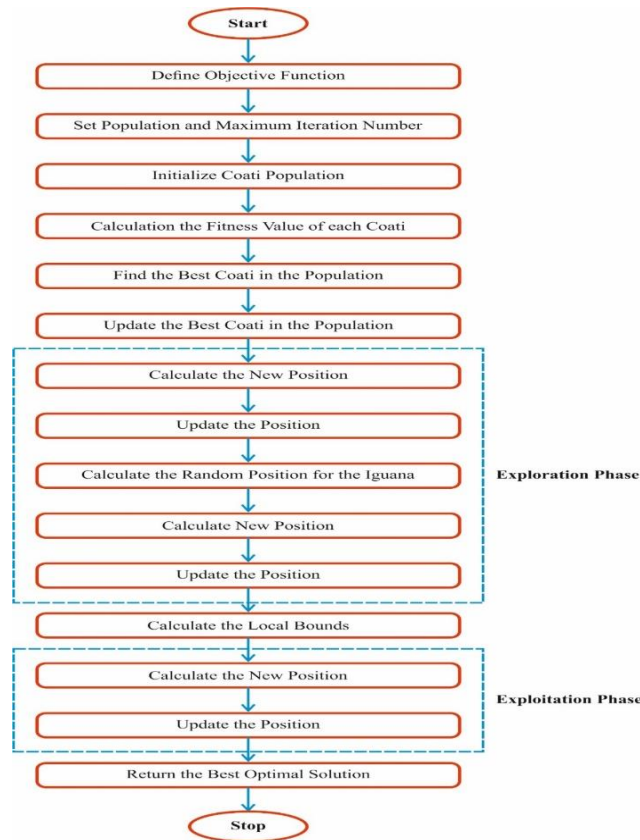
Start

Define Objective Function

Set Population and Maximum Iteration Number

Initialize Coati Population

Calculation the Fitness Value of each Coati

Find the Best Coati in the Population

Update the Best Coati in the Population

Calculate the New Position

Update the Position

Calculate the Random Position for the Iguana

Calculate New Position

Update the Position

Exploration Phase

Calculate the Local Bounds

Calculate the New Position

Update the Position

Exploitation Phase

Return the Best Optimal Solution

Stop